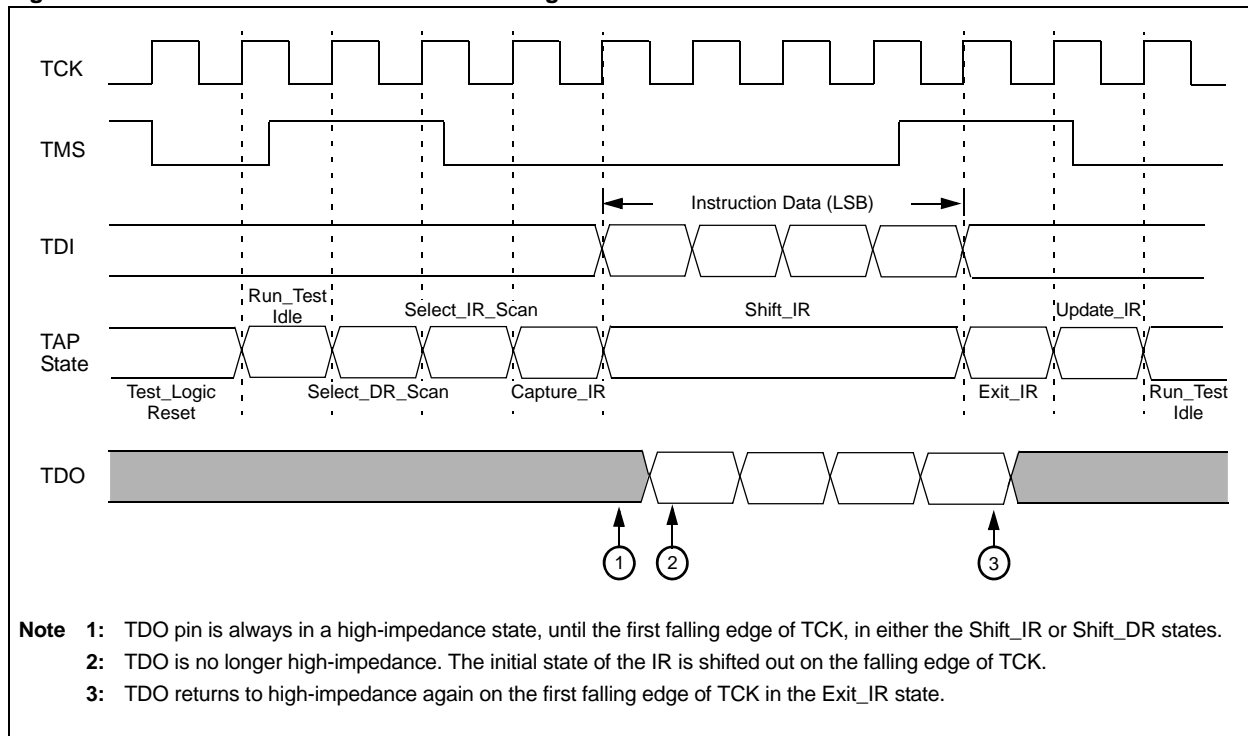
TCK

TMS

Instruction Data (LSB)

TDI

Run_Test Idle

Select_IR_Scan

Shift_IR

Update_IR

TAP State

Test_Logic Reset

Select_DR_Scan

Capture_IR

Exit_IR

Run_Test Idle

TDO

1

2

3

Note 1: TDO pin is always in a high-impedance state, until the first falling edge of TCK, in either the Shift_IR or Shift_DR states.

2: TDO is no longer high-impedance. The initial state of the IR is shifted out on the falling edge of TCK.

3: TDO returns to high-impedance again on the first falling edge of TCK in the Exit_IR state.